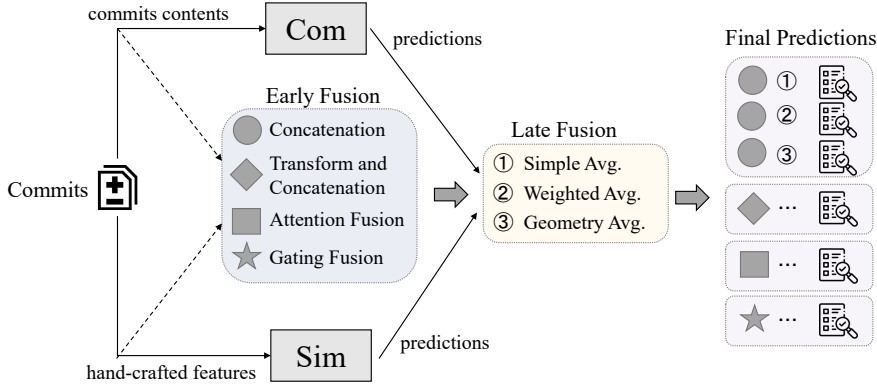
commits contents

Com

predictions

Final Predictions

Early Fusion

Concatenation

Transform and Concatenation

Attention Fusion

Gating Fusion

Late Fusion

① Simple Avg.

② Weighted Avg.

③ Geometry Avg.

①

②

③

...

...

...

Commits

Sim

predictions

hand-crafted features